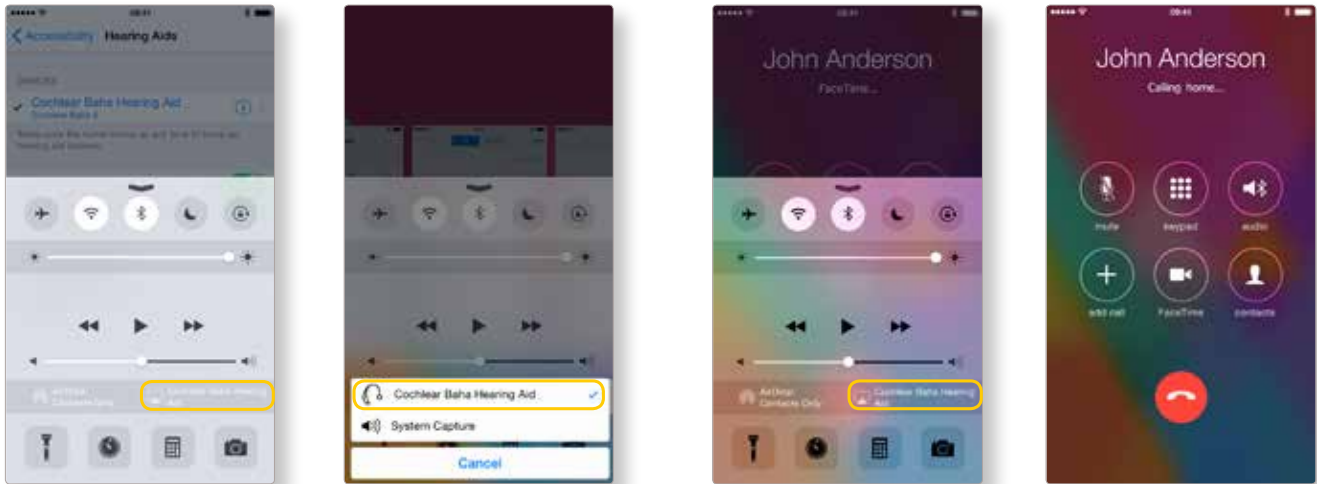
Accessibility Hearing Aids

DEVICES

Cochlear Baha Hearing Aid

Cochlear Baha 4

AirDrop: Contacts Only

Cochlear Baha Hearing Aid

Cochlear Baha Hearing Aid

System Capture

Cancel

John Anderson

FaceTime...

AirDrop: Contacts Only

Cochlear Baha Hearing Aid

09:41

John Anderson

Calling home...

mute

keypad

audio

add call

FaceTime

contacts